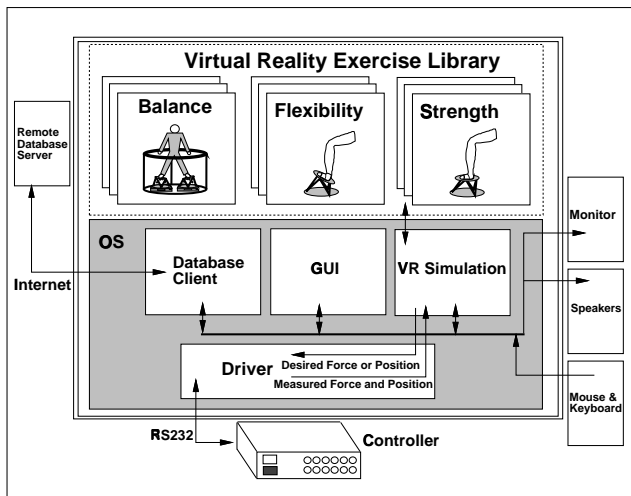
Virtual Reality Exercise Library

Balance

Flexibility

Strength

Remote Database Server

OS

Database Client

GUI

VR Simulation

Monitor

Speakers

Internet

Driver

Desired Force or Position

Measured Force and Position

Mouse & Keyboard

RS232

Controller